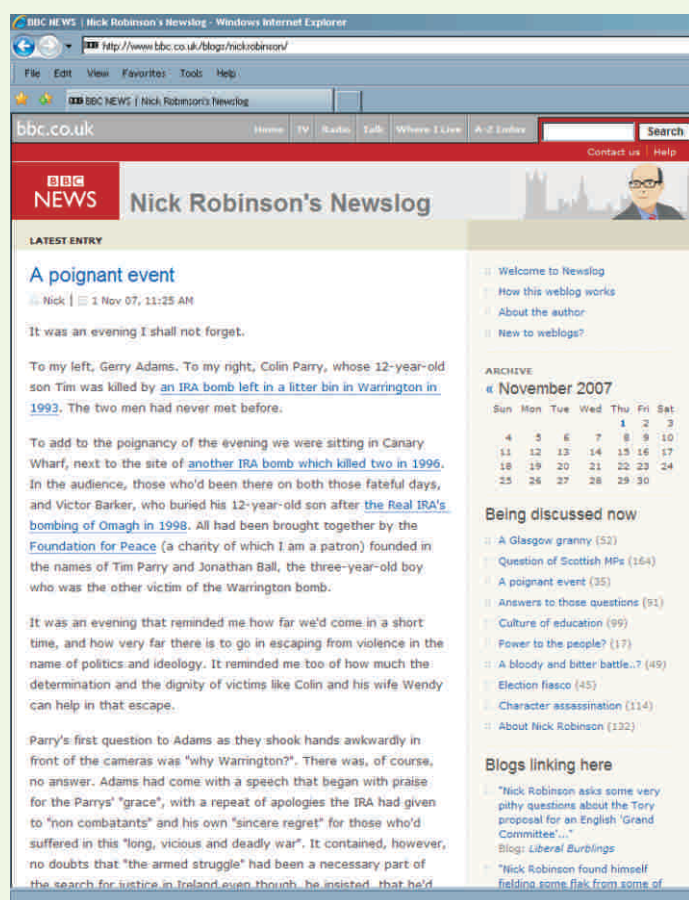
BBC NEWS | Nick Robinson's Newslog - Windows Internet Explorer

http://www.bbc.co.uk/blogs/nickrobinson/

File Edit View Favorites Tools Help

BBC NEWS | Nick Robinson's Newslog

bbc.co.uk Home TV Radio Talk Where I Live A-Z Index Search

Contact us | Help

BBC NEWS Nick Robinson's Newslog

LATEST ENTRY

A poignant event

Nick | 1 Nov 07, 11:25 AM

It was an evening I shall not forget.

To my left, Gerry Adams. To my right, Colin Parry, whose 12-year-old son Tim was killed by an IRA bomb left in a litter bin in Warrington in 1993. The two men had never met before.

To add to the poignancy of the evening we were sitting in Canary Wharf, next to the site of another IRA bomb which killed two in 1996. In the audience, those who'd been there on both those fateful days, and Victor Barker, who buried his 12-year-old son after the Real IRA's bombing of Omagh in 1998. All had been brought together by the Foundation for Peace (a charity of which I am a patron) founded in the names of Tim Parry and Jonathan Ball, the three-year-old boy who was the other victim of the Warrington bomb.

It was an evening that reminded me how far we'd come in a short time, and how very far there is to go in escaping from violence in the name of politics and ideology. It reminded me too of how much the determination and the dignity of victims like Colin and his wife Wendy can help in that escape.

Parry's first question to Adams as they shook hands awkwardly in front of the cameras was "why Warrington?". There was, of course, no answer. Adams had come with a speech that began with praise for the Parrys' "grace", with a repeat of apologies the IRA had given to "non combatants" and his own "sincere regret" for those who'd suffered in this "long, vicious and deadly war". It contained, however, no doubts that "the armed struggle" had been a necessary part of the search for justice in Ireland even though, he insisted, that he'd

Welcome to Newslog
How this weblog works
About the author
New to weblogs?

ARCHIVE
« November 2007

| Sun | Mon | Tue | Wed | Thu | Fri | Sat |
|---|---|---|---|---|---|---|
| | | | | 1 | 2 | 3 |
| 4 | 5 | 6 | 7 | 8 | 9 | 10 |
| 11 | 12 | 13 | 14 | 15 | 16 | 17 |
| 18 | 19 | 20 | 21 | 22 | 23 | 24 |
| 25 | 26 | 27 | 28 | 29 | 30 | |

Being discussed now
A Glasgow granny (52)
Question of Scottish MPs (164)
A poignant event (35)
Answers to those questions (91)
Culture of education (99)
Power to the people? (17)
A bloody and bitter battle..? (49)
Election fiasco (45)
Character assassination (114)
About Nick Robinson (132)

Blogs linking here
"Nick Robinson asks some very pithy questions about the Tory proposal for an English 'Grand Committee'..."
Blog: Liberal Burblings
"Nick Robinson found himself fielding some flak from some of